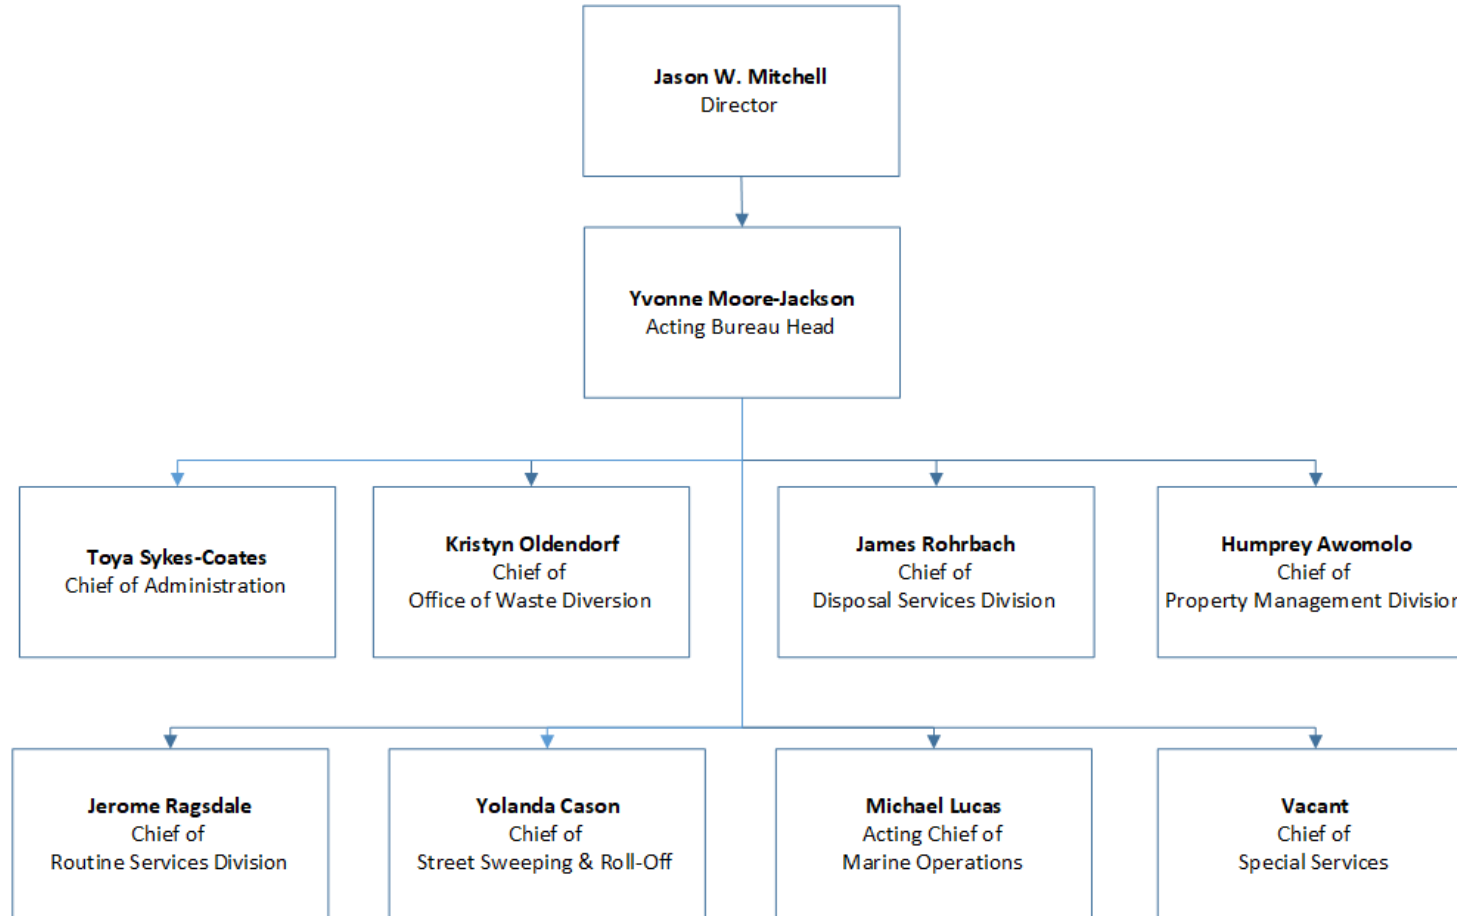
**Jason W. Mitchell**
Director

**Yvonne Moore-Jackson**
Acting Bureau Head

**Toya Sykes-Coates**
Chief of Administration

**Kristyn Oldendorf**
Chief of
Office of Waste Diversion

**James Rohrbach**
Chief of
Disposal Services Division

**Humprey Awomolo**
Chief of
Property Management Divisio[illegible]

**Jerome Ragsdale**
Chief of
Routine Services Division

**Yolanda Cason**
Chief of
Street Sweeping & Roll-Off

**Michael Lucas**
Acting Chief of
Marine Operations

**Vacant**
Chief of
Special Services